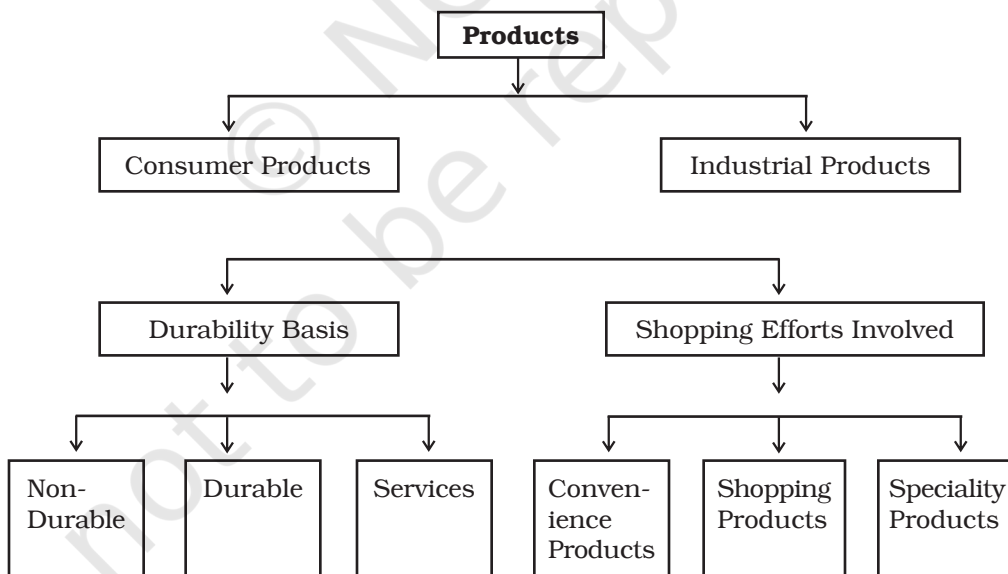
Products

Consumer Products

Industrial Products

Durability Basis

Shopping Efforts Involved

Non-Durable

Durable

Services

Convenience Products

Shopping Products

Speciality Products

© NCERT not to be republished